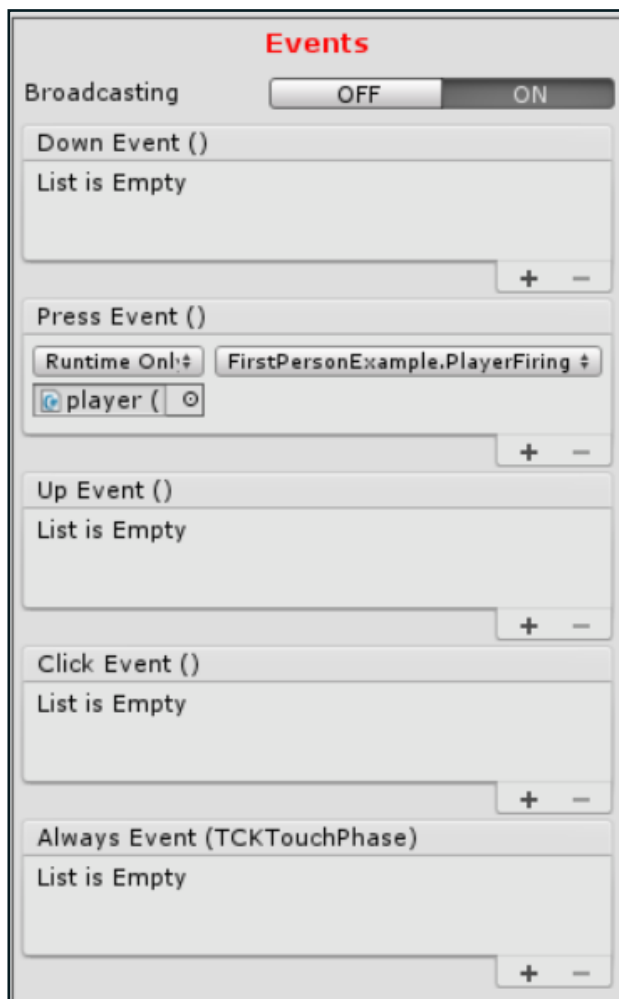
Events

Broadcasting OFF ON

Down Event ()

List is Empty

+ −

Press Event ()

Runtime Onl FirstPersonExample.PlayerFiring

player (

+ −

Up Event ()

List is Empty

+ −

Click Event ()

List is Empty

+ −

Always Event (TCKTouchPhase)

List is Empty

+ −